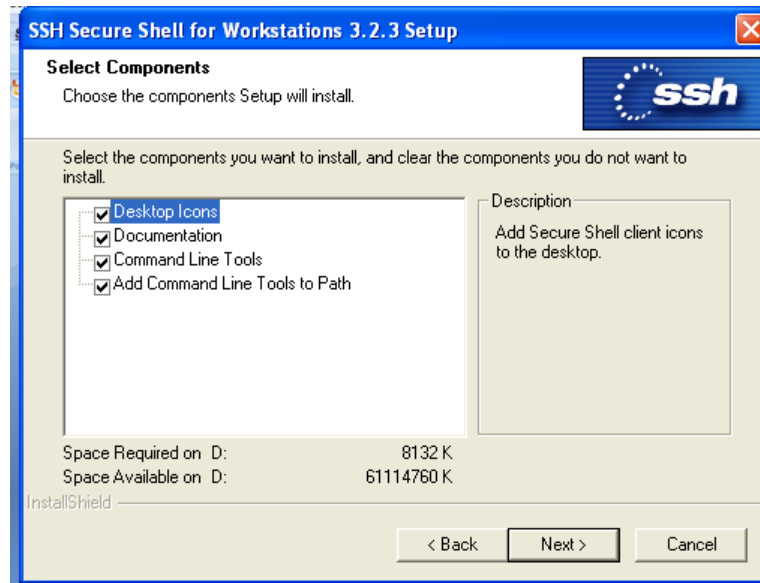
SSH Secure Shell for Workstations 3.2.3 Setup

Select Components

Choose the components Setup will install.

ssh

Select the components you want to install, and clear the components you do not want to install.

Desktop Icons
Documentation
Command Line Tools
Add Command Line Tools to Path

Description

Add Secure Shell client icons to the desktop.

Space Required on D: 8132 K
Space Available on D: 61114760 K

InstallShield

< Back
Next >
Cancel